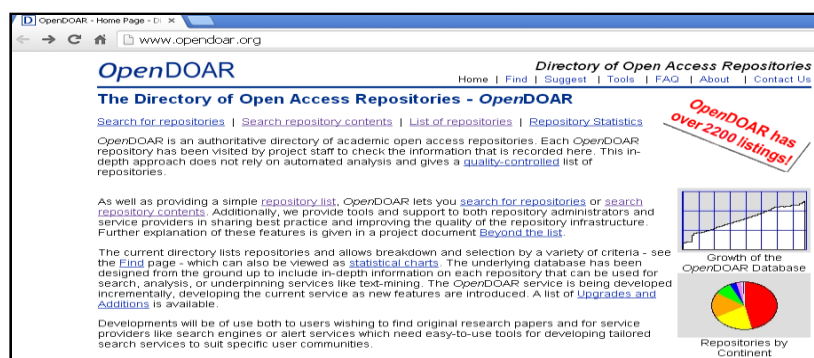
OpenDOAR - Home Page - Di ×

www.opendoar.org

OpenDOAR

Directory of Open Access Repositories

Home | Find | Suggest | Tools | FAQ | About | Contact Us

The Directory of Open Access Repositories - OpenDOAR

Search for repositories | Search repository contents | List of repositories | Repository Statistics

OpenDOAR has over 2200 listings!

OpenDOAR is an authoritative directory of academic open access repositories. Each OpenDOAR repository has been visited by project staff to check the information that is recorded here. This in-depth approach does not rely on automated analysis and gives a quality-controlled list of repositories.

As well as providing a simple repository list, OpenDOAR lets you search for repositories or search repository contents. Additionally, we provide tools and support to both repository administrators and service providers in sharing best practice and improving the quality of the repository infrastructure. Further explanation of these features is given in a project document Beyond the list.

The current directory lists repositories and allows breakdown and selection by a variety of criteria - see the Find page - which can also be viewed as statistical charts. The underlying database has been designed from the ground up to include in-depth information on each repository that can be used for search, analysis, or underpinning services like text-mining. The OpenDOAR service is being developed incrementally, developing the current service as new features are introduced. A list of Upgrades and Additions is available.

Developments will be of use both to users wishing to find original research papers and for service providers like search engines or alert services which need easy-to-use tools for developing tailored search services to suit specific user communities.

Growth of the OpenDOAR Database

Repositories by Continent